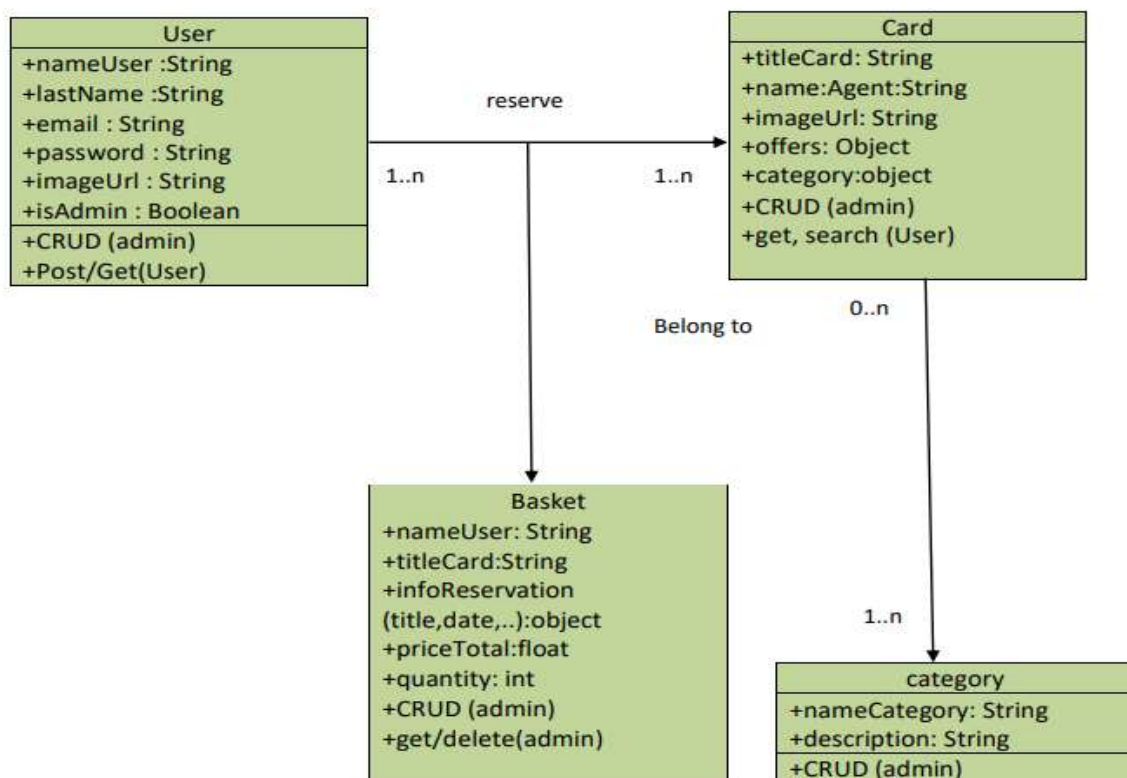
User
+nameUser :String
+lastName :String
+email : String
+password : String
+imageUrl : String
+isAdmin : Boolean
+CRUD (admin)
+Post/Get(User)

reserve

1..n

1..n

Card
+titleCard: String
+name:Agent:String
+imageUrl: String
+offers: Object
+category:object
+CRUD (admin)
+get, search (User)

0..n

Belong to

Basket
+nameUser: String
+titleCard:String
+infoReservation (title,date,..):object
+priceTotal:float
+quantity: int
+CRUD (admin)
+get/delete(admin)

1..n

category
+nameCategory: String
+description: String
+CRUD (admin)